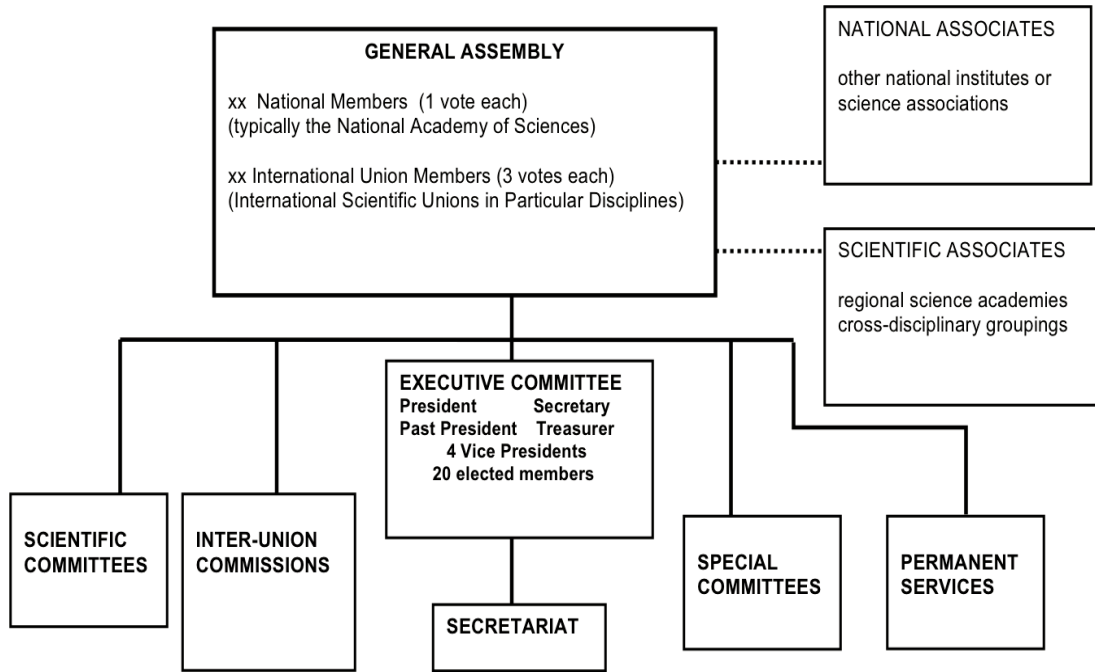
GENERAL ASSEMBLY

xx National Members (1 vote each)
(typically the National Academy of Sciences)

xx International Union Members (3 votes each)
(International Scientific Unions in Particular Disciplines)

NATIONAL ASSOCIATES

other national institutes or science associations

SCIENTIFIC ASSOCIATES

regional science academies
cross-disciplinary groupings

EXECUTIVE COMMITTEE
President Secretary
Past President Treasurer
4 Vice Presidents
20 elected members

SCIENTIFIC COMMITTEES

INTER-UNION COMMISSIONS

SECRETARIAT

SPECIAL COMMITTEES

PERMANENT SERVICES